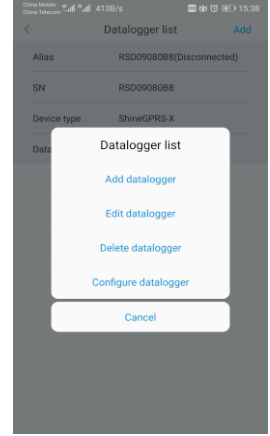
China Mobile
China Telecom 413B/s 15:38

<
Datalogger list
Add

Alias RSD09080B8(Disconnected)

SN RSD09080B8

Device type ShineGPRS-X

Data

Datalogger list

Add datalogger

Edit datalogger

Delete datalogger

Configure datalogger

Cancel